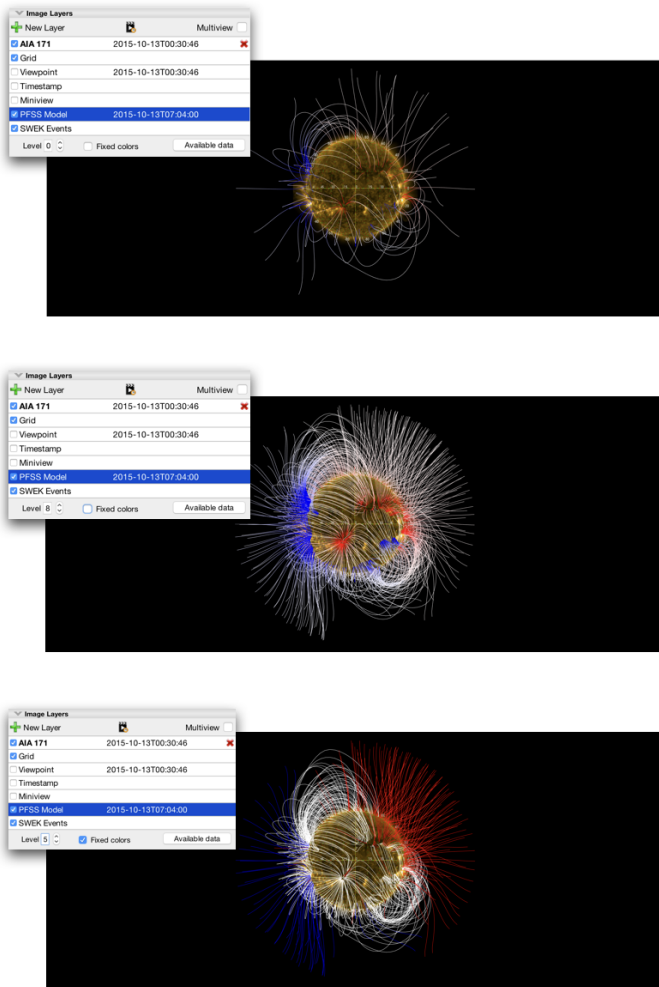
Image Layers
New Layer
Multiview
AIA 171 2015-10-13T00:30:46
Grid
Viewpoint 2015-10-13T00:30:46
Timestamp
Miniview
PFSS Model 2015-10-13T07:04:00
SWEK Events
Level 0
Fixed colors
Available data

Image Layers
New Layer
Multiview
AIA 171 2015-10-13T00:30:46
Grid
Viewpoint 2015-10-13T00:30:46
Timestamp
Miniview
PFSS Model 2015-10-13T07:04:00
SWEK Events
Level 8
Fixed colors
Available data

Image Layers
New Layer
Multiview
AIA 171 2015-10-13T00:30:46
Grid
Viewpoint 2015-10-13T00:30:46
Timestamp
Miniview
PFSS Model 2015-10-13T07:04:00
SWEK Events
Level 5
Fixed colors
Available data